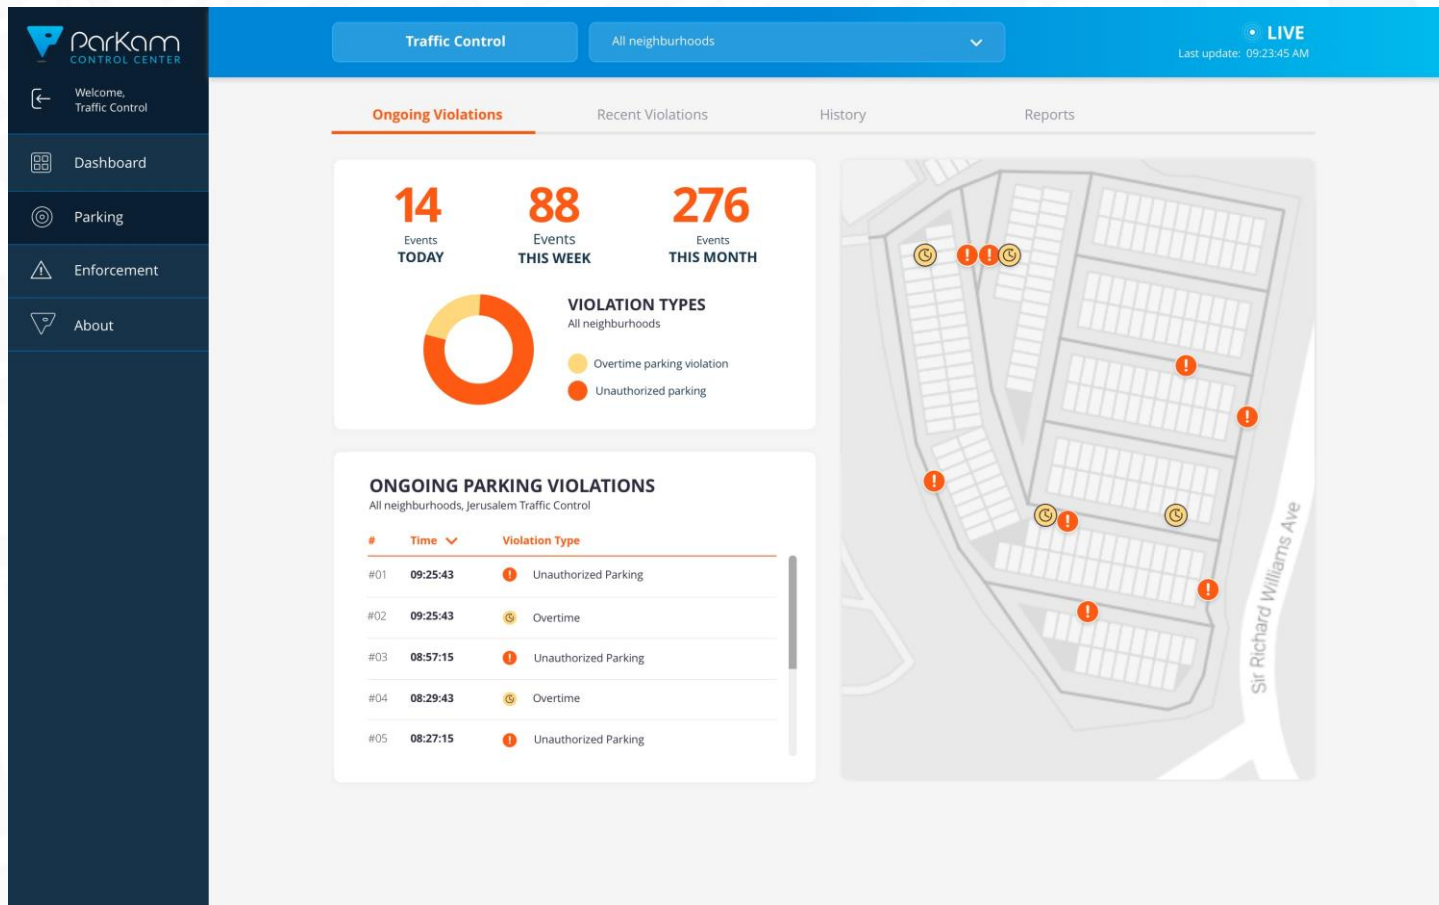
ParKam
CONTROL CENTER

Welcome,
Traffic Control

Dashboard

Parking

Enforcement

About

Traffic Control

All neighbourhoods

LIVE
Last update: 09:23:45 AM

Ongoing Violations

Recent Violations

History

Reports

14
Events
TODAY

88
Events
THIS WEEK

276
Events
THIS MONTH

VIOLATION TYPES
All neighbourhoods

Overtime parking violation

Unauthorized parking

ONGOING PARKING VIOLATIONS
All neighbourhoods, Jerusalem Traffic Control

| # | Time | Violation Type |
|---|---|---|
| #01 | 09:25:43 | Unauthorized Parking |
| #02 | 09:25:43 | Overtime |
| #03 | 08:57:15 | Unauthorized Parking |
| #04 | 08:29:43 | Overtime |
| #05 | 08:27:15 | Unauthorized Parking |

Sir Richard Williams Ave